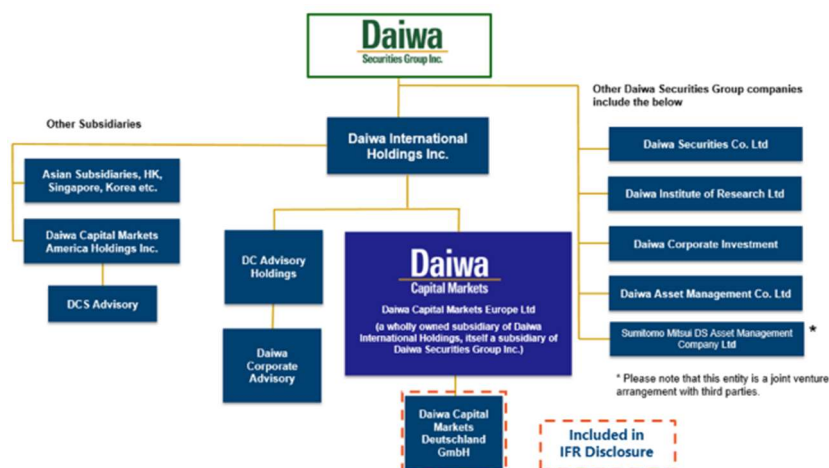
Daiwa
Securities Group Inc.

Other Daiwa Securities Group companies include the below

Other Subsidiaries

Daiwa International Holdings Inc.

Asian Subsidiaries, HK, Singapore, Korea etc.

Daiwa Capital Markets America Holdings Inc.

DCS Advisory

DC Advisory Holdings

Daiwa Corporate Advisory

Daiwa
Capital Markets

Daiwa Capital Markets Europe Ltd

(a wholly owned subsidiary of Daiwa International Holdings, itself a subsidiary of Daiwa Securities Group Inc.)

Daiwa Capital Markets Deutschland GmbH

Included in IFR Disclosure

Daiwa Securities Co. Ltd

Daiwa Institute of Research Ltd

Daiwa Corporate Investment

Daiwa Asset Management Co. Ltd

Sumitomo Mitsui DS Asset Management Company Ltd *

* Please note that this entity is a joint venture arrangement with third parties.